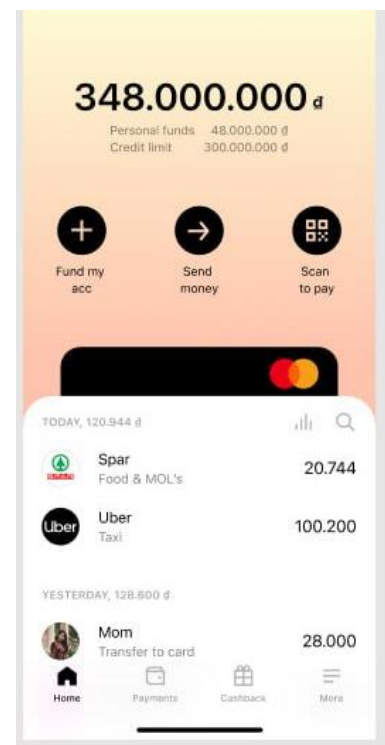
348.000.000 đ

Personal funds 48.000.000 đ
Credit limit 300.000.000 đ

Fund my acc

Send money

Scan to pay

TODAY, 120.944 đ

Spar
Food & MOL's
20.744

Uber
Uber
Taxi
100.200

YESTERDAY, 128.600 đ

Mom
Transfer to card
28.000

Home
Payments
Cashback
More